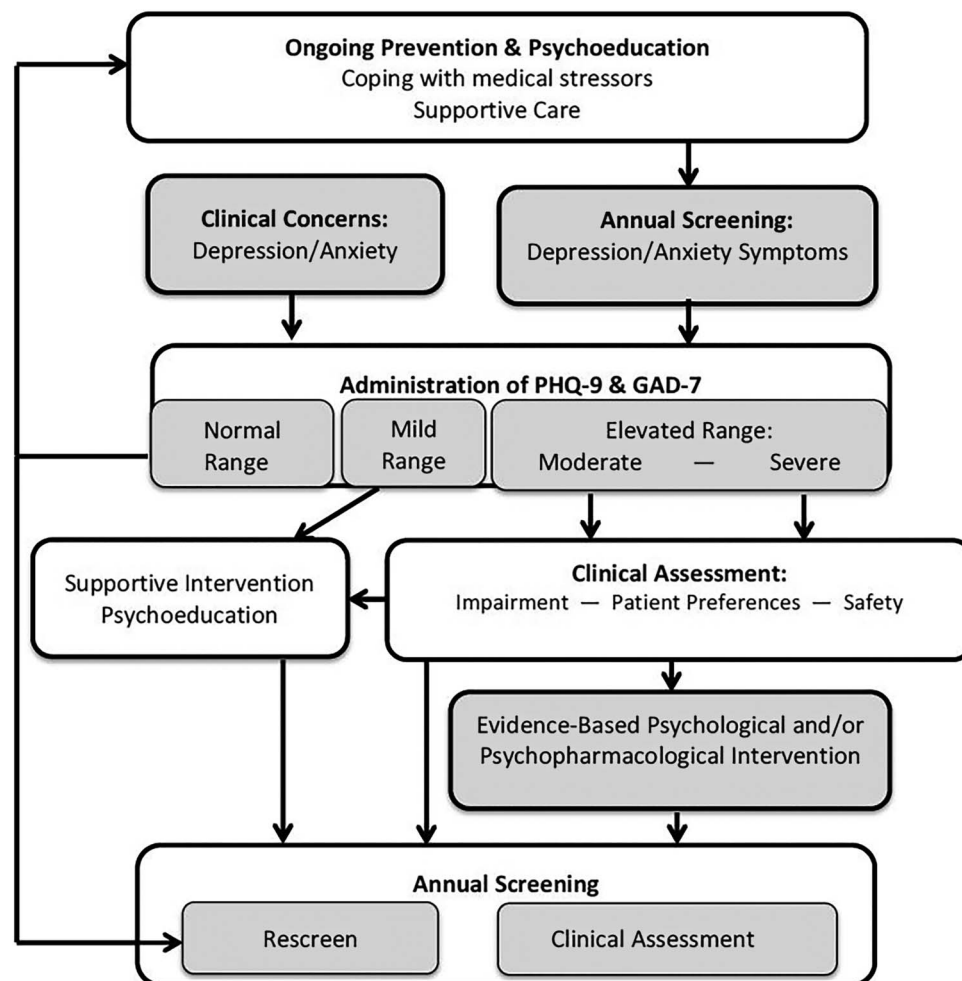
**Ongoing Prevention & Psychoeducation**
Coping with medical stressors
Supportive Care

**Clinical Concerns:**
Depression/Anxiety

**Annual Screening:**
Depression/Anxiety Symptoms

**Administration of PHQ-9 & GAD-7**

Normal Range

Mild Range

Elevated Range:
Moderate — Severe

Supportive Intervention
Psychoeducation

**Clinical Assessment:**
Impairment — Patient Preferences — Safety

Evidence-Based Psychological and/or Psychopharmacological Intervention

**Annual Screening**

Rescreen

Clinical Assessment